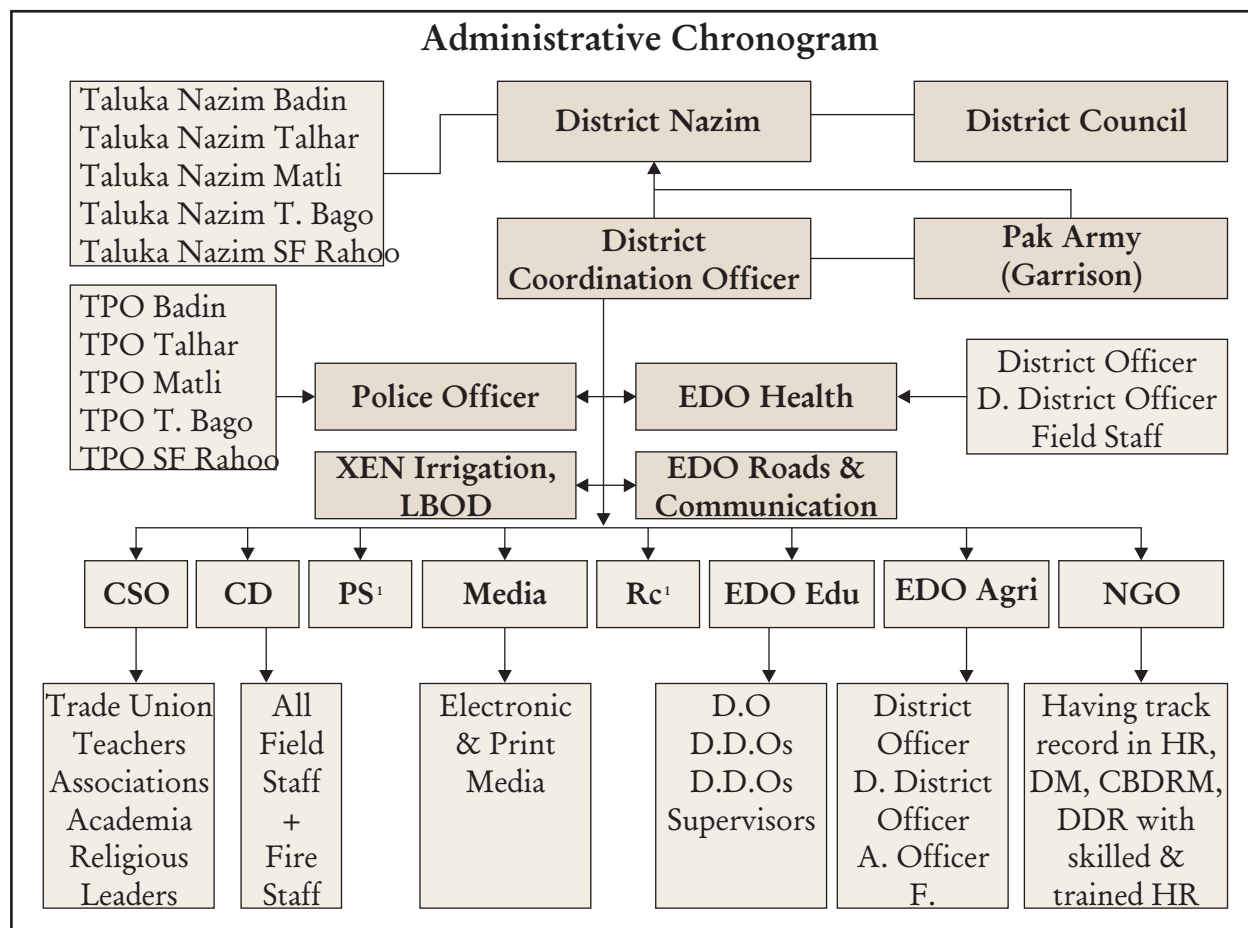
Administrative Chronogram

Taluka Nazim Badin
Taluka Nazim Talhar
Taluka Nazim Matli
Taluka Nazim T. Bago
Taluka Nazim SF Rahoo

District Nazim

District Council

District Coordination Officer

Pak Army (Garrison)

TPO Badin
TPO Talhar
TPO Matli
TPO T. Bago
TPO SF Rahoo

Police Officer

EDO Health

District Officer
D. District Officer
Field Staff

XEN Irrigation, LBOD

EDO Roads & Communication

CSO

CD

PS$^1$

Media

Rc$^1$

EDO Edu

EDO Agri

NGO

Trade Union
Teachers
Associations
Academia
Religious
Leaders

All
Field
Staff
+
Fire
Staff

Electronic & Print Media

D.O
D.D.Os
D.D.Os
Supervisors

District
Officer
D. District
Officer
A. Officer
F.

Having track record in HR, DM, CBDRM, DDR with skilled & trained HR